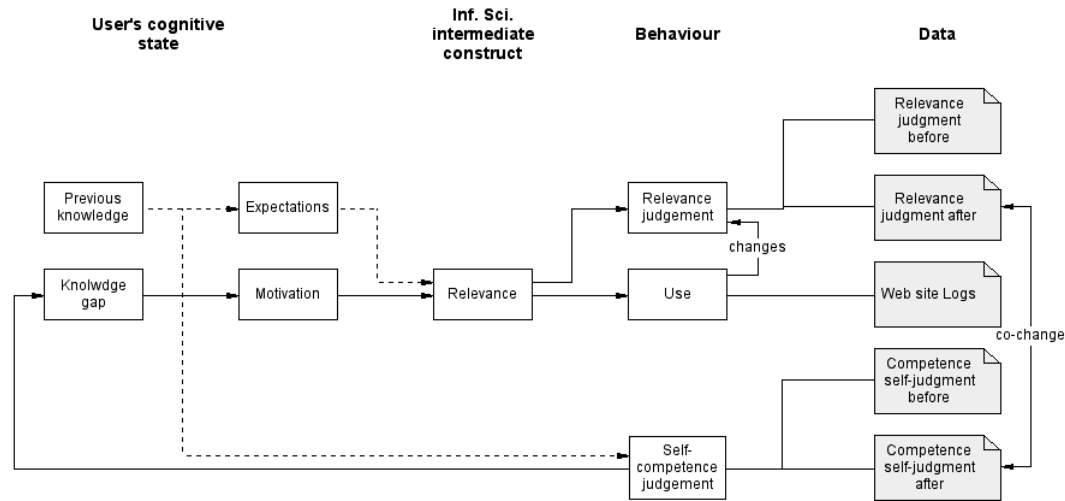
User's cognitive state

Inf. Sci. intermediate construct

Behaviour

Data

Relevance judgment before

Previous knowledge

Expectations

Relevance judgement

Relevance judgment after

changes

Knolwdge gap

Motivation

Relevance

Use

Web site Logs

co-change

Competence self-judgment before

Self-competence judgement

Competence self-judgment after